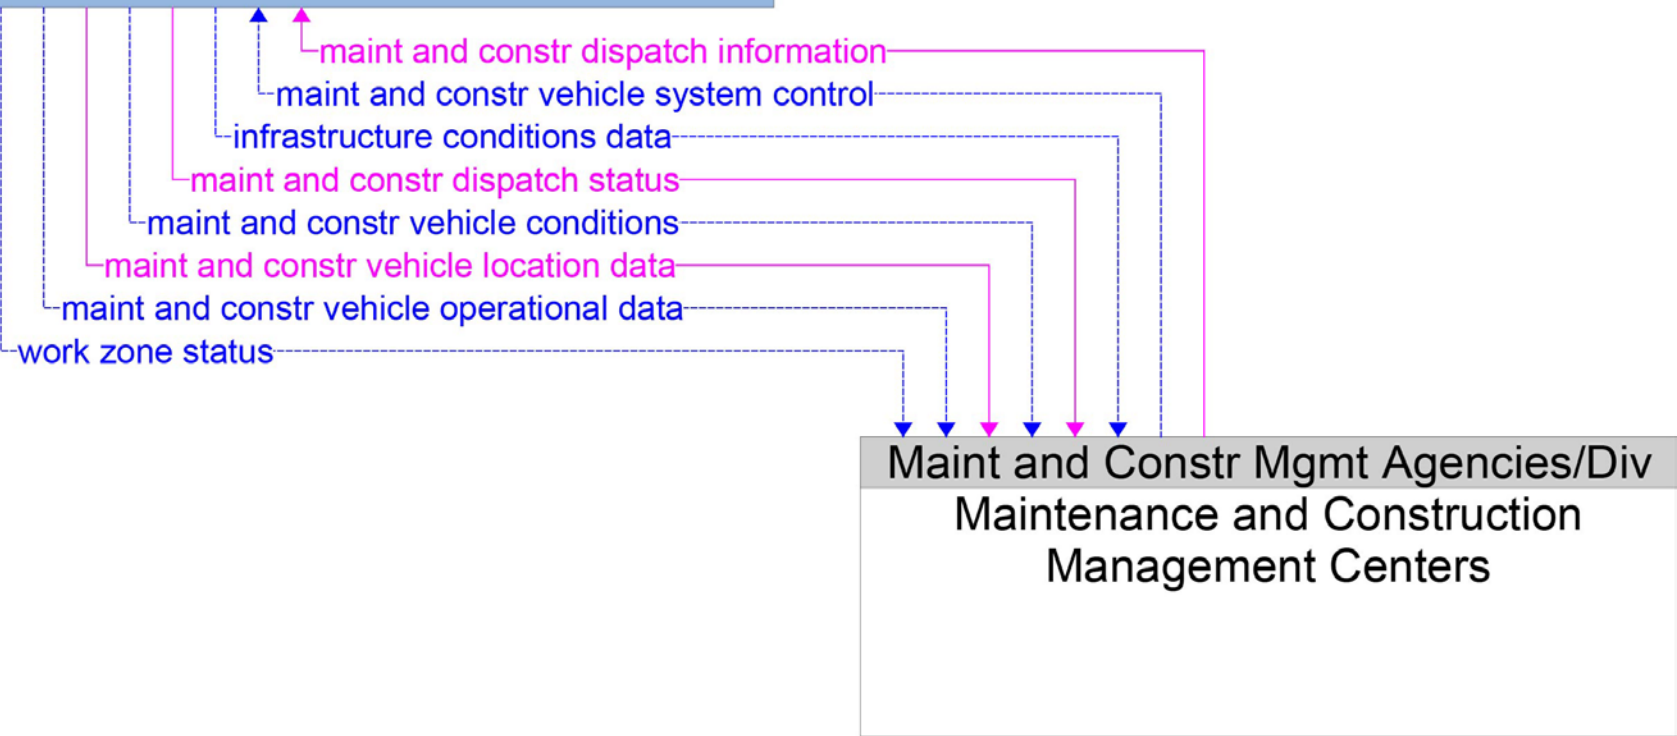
maint and constr dispatch information
maint and constr vehicle system control
infrastructure conditions data
maint and constr dispatch status
maint and constr vehicle conditions
maint and constr vehicle location data
maint and constr vehicle operational data
work zone status

Maint and Constr Mgmt Agencies/Div
Maintenance and Construction Management Centers